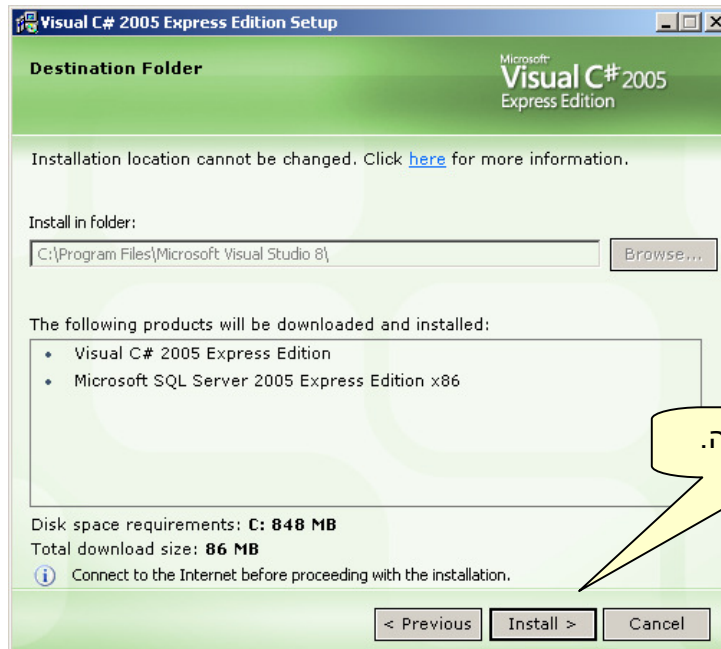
Visual C# 2005 Express Edition Setup

Destination Folder

Microsoft Visual C# 2005 Express Edition

Installation location cannot be changed. Click here for more information.

Install in folder:

C:\Program Files\Microsoft Visual Studio 8\

Browse...

The following products will be downloaded and installed:

- Visual C# 2005 Express Edition
- Microsoft SQL Server 2005 Express Edition x86

.ה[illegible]

Disk space requirements: C: 848 MB

Total download size: 86 MB

Connect to the Internet before proceeding with the installation.

< Previous

Install >

Cancel